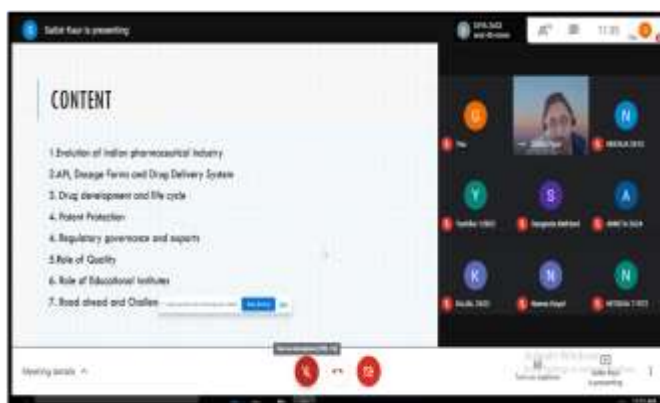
Satbir Kaur is presenting

CONTENT

1.Evolution of Indian pharmaceutical industry

2.API, Dosage Forms and Drug Delivery System

3. Drug development and life cycle

4. Patent Protection

4. Regulatory governance and exports

5.Role of Quality

6. Role of Educational Institutes

7. Road ahead and Challen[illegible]

G
N
Y
S
A
K
N
N

Meeting details